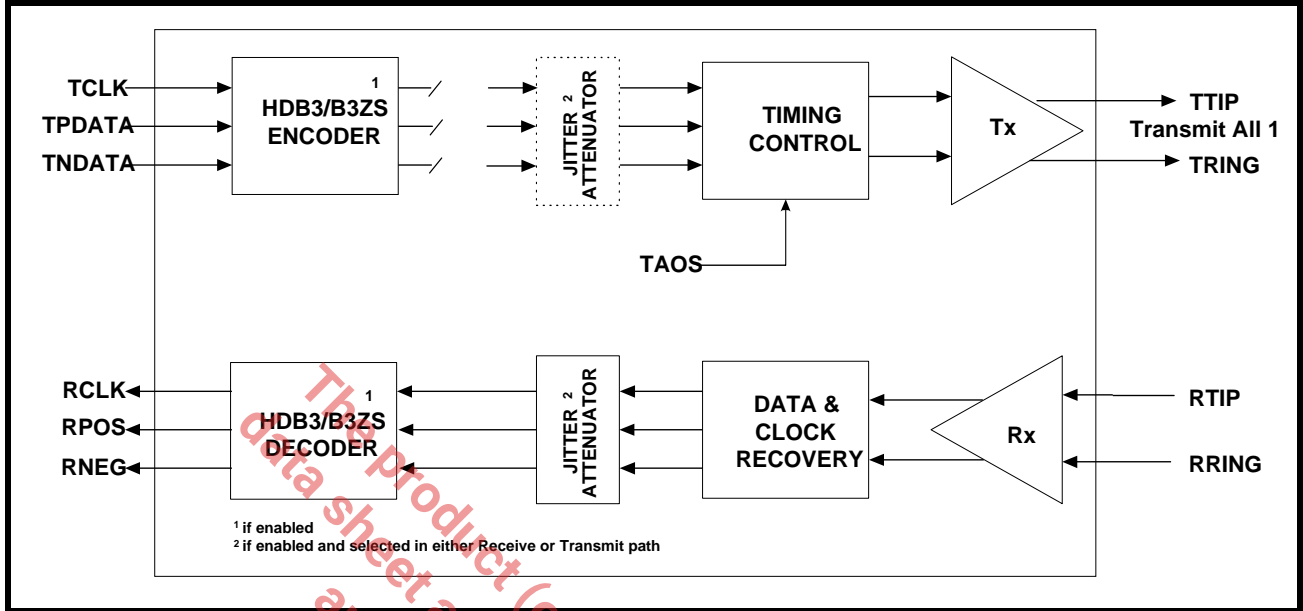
TCLK
TPDATA
TNDATA
HDB3/B3ZS ENCODER $^1$
JITTER ATTENUATOR $^2$
TIMING CONTROL
Tx
TTIP
Transmit All 1
TRING
TAOS

RCLK
RPOS
RNEG
HDB3/B3ZS DECODER $^1$
JITTER ATTENUATOR $^2$
DATA & CLOCK RECOVERY
Rx
RTIP
RRING

$^1$ if enabled
$^2$ if enabled and selected in either Receive or Transmit path

The product (
data sheet a
a